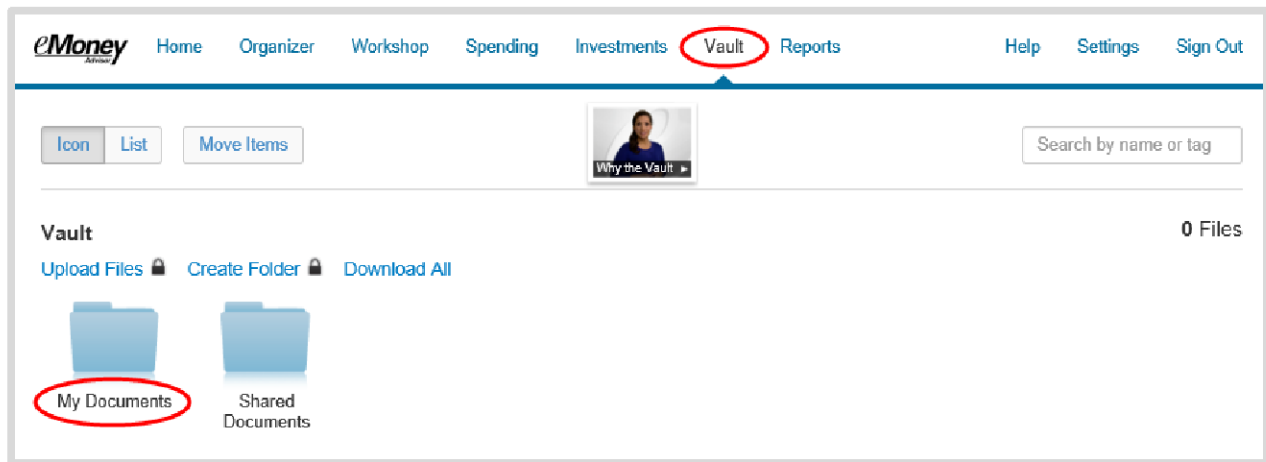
eMoney Advisor

Home Organizer Workshop Spending Investments Vault Reports Help Settings Sign Out

Icon List Move Items

Why the Vault ►

Search by name or tag

Vault

0 Files

Upload Files Create Folder Download All

My Documents

Shared Documents